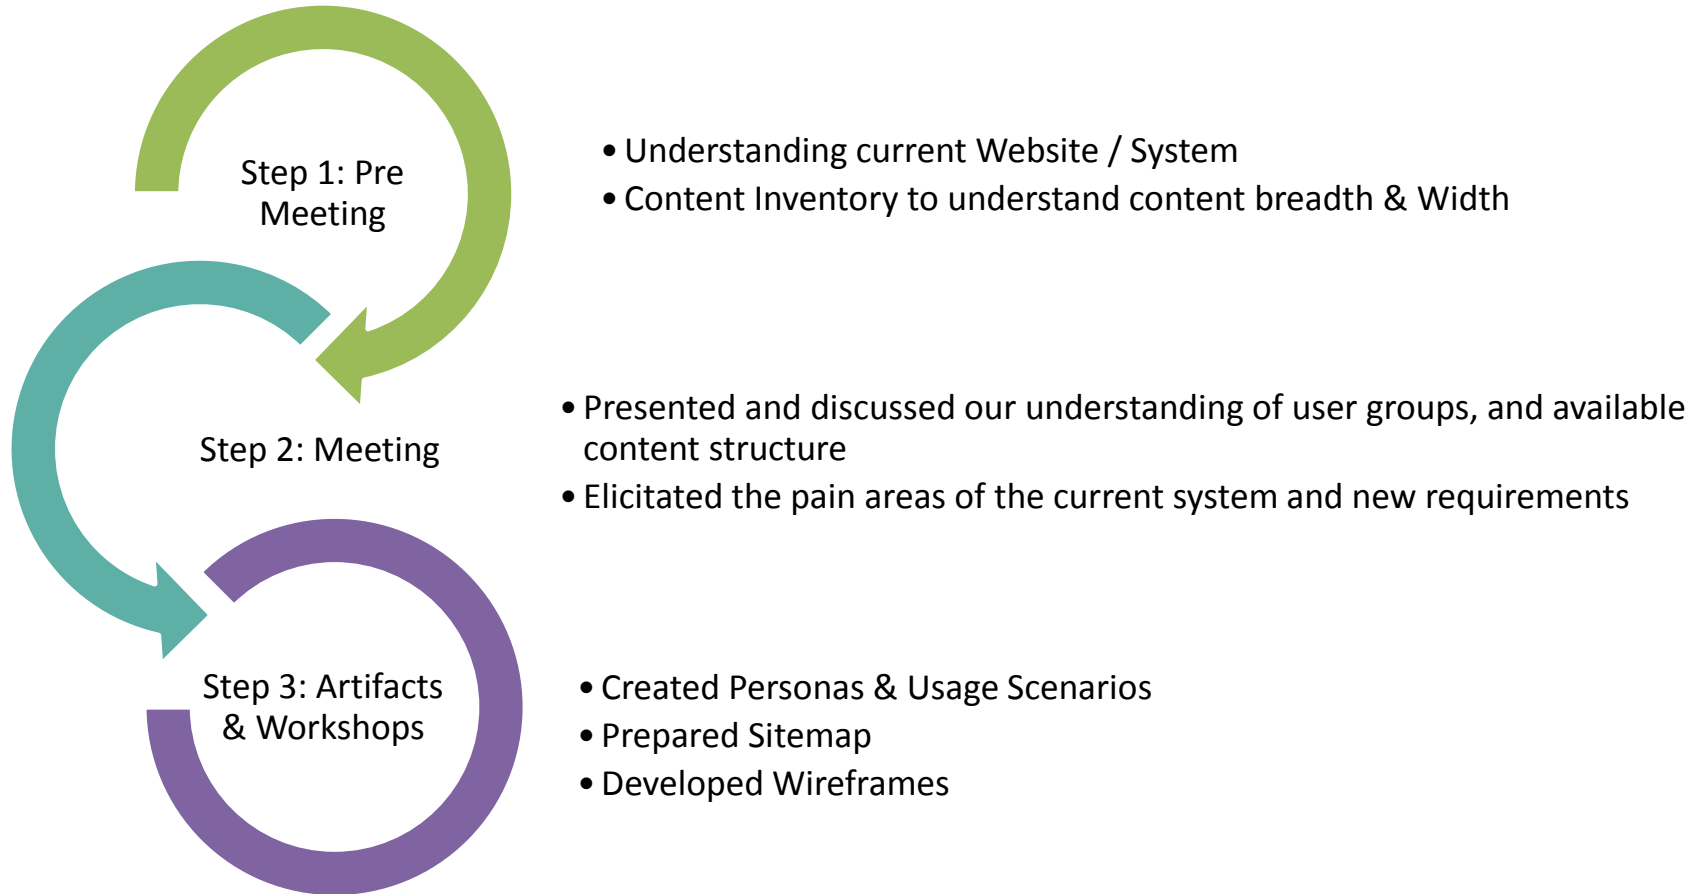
Step 1: Pre Meeting

• Understanding current Website / System
• Content Inventory to understand content breadth & Width

Step 2: Meeting

• Presented and discussed our understanding of user groups, and available content structure
• Elicitated the pain areas of the current system and new requirements

Step 3: Artifacts & Workshops

• Created Personas & Usage Scenarios
• Prepared Sitemap
• Developed Wireframes